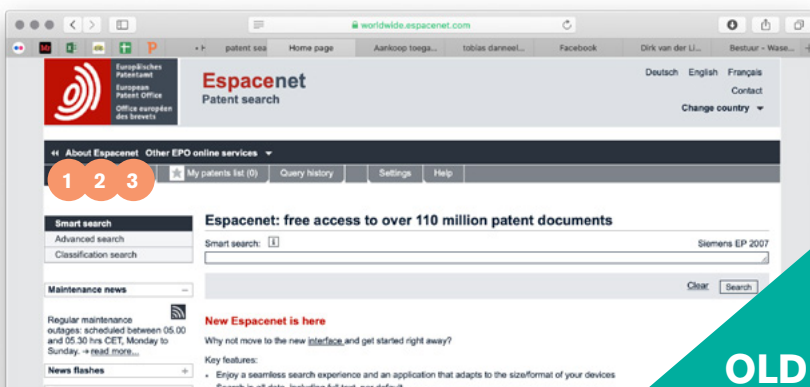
worldwide.espacenet.com

patent sea | Home page | Aankoop toega... | tobias danneel... | Facebook | Dirk van der Li... | Bestuur - Wase...

Europäisches Patentamt
European Patent Office
Office européen des brevets

Espacenet
Patent search

Deutsch English Français
Contact
Change country

About Espacenet Other EPO online services

1 2 3

My patents list (0) | Query history | Settings | Help

Smart search
Advanced search
Classification search

Espacenet: free access to over 110 million patent documents

Smart search:

Siemens EP 2007

Clear Search

Maintenance news

Regular maintenance outages: scheduled between 05.00 and 05.30 hrs CET, Monday to Sunday. → read more...

News flashes

New Espacenet is here

Why not move to the new interface and get started right away?

Key features:

• Enjoy a seamless search experience and an application that adapts to the size/format of your devices

OLD